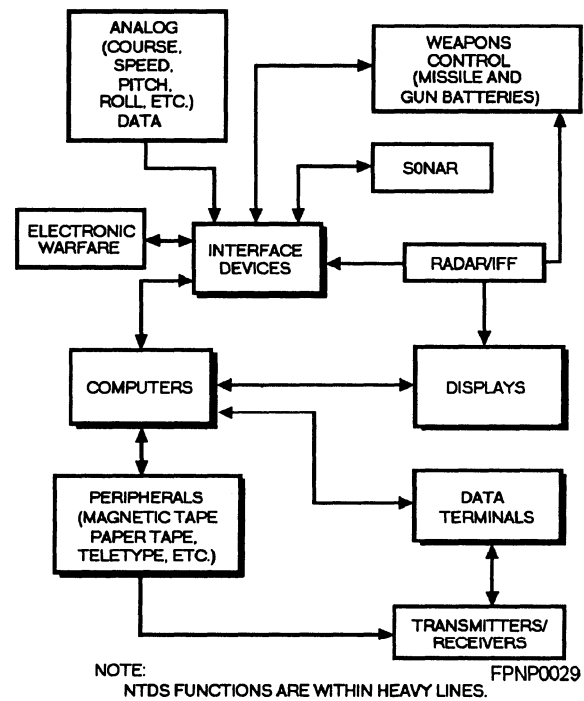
ANALOG (COURSE, SPEED, PITCH, ROLL, ETC.) DATA

WEAPONS CONTROL (MISSILE AND GUN BATTERIES)

S0NAR

ELECTRONIC WARFARE

INTERFACE DEVICES

RADAR/IFF

COMPUTERS

DISPLAYS

PERIPHERALS (MAGNETIC TAPE PAPER TAPE, TELETYPE, ETC.)

DATA TERMINALS

TRANSMITTERS/ RECEIVERS

NOTE:
NTDS FUNCTIONS ARE WITHIN HEAVY LINES.

FPNP0029